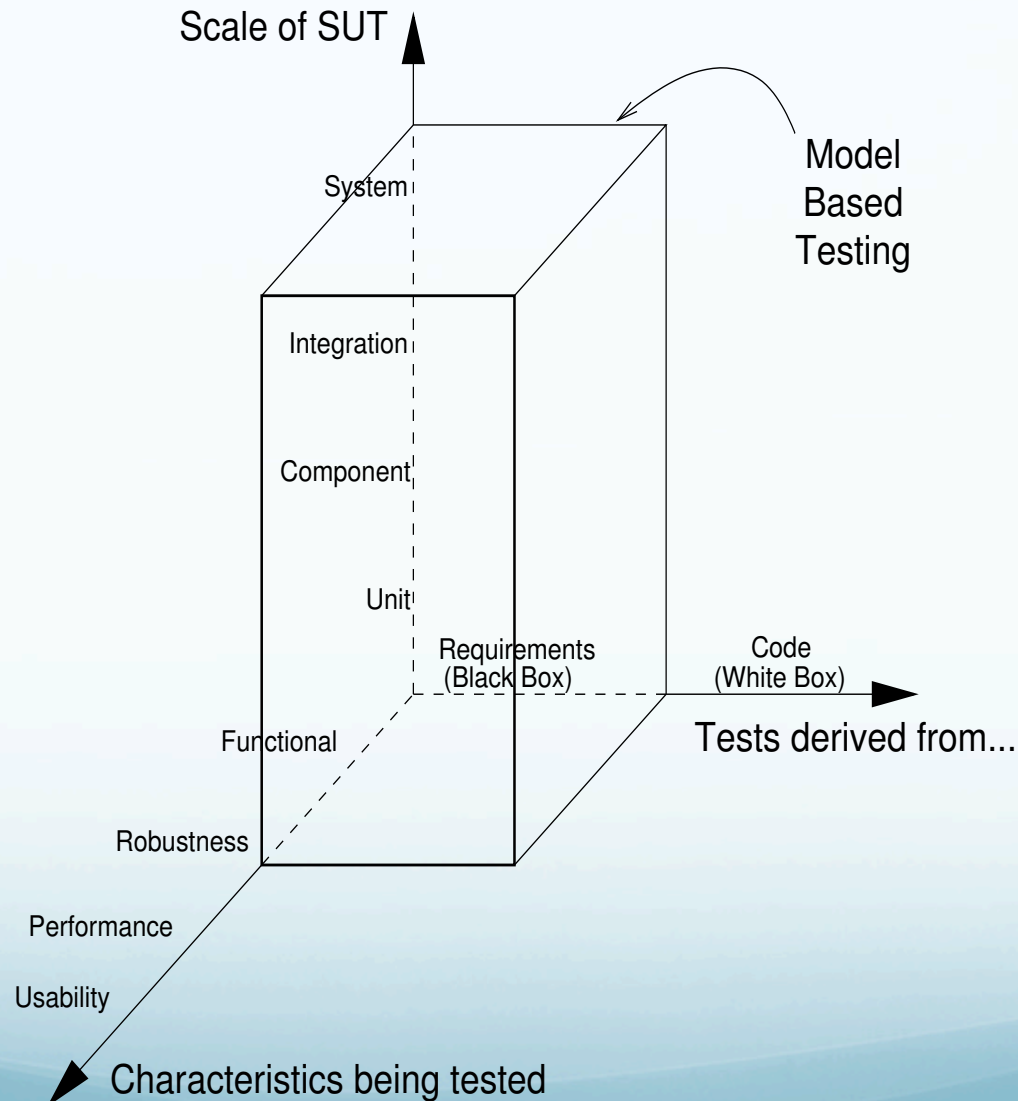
Scale of SUT

Model Based Testing

System

Integration

Component

Unit

Requirements (Black Box)

Code (White Box)

Tests derived from...

Functional

Robustness

Performance

Usability

Characteristics being tested